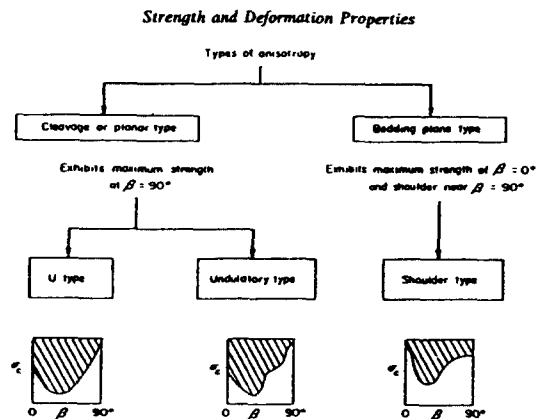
Strength and Deformation Properties

Types of anisotropy

Cleavage or planar type

Bedding plane type

Exhibits maximum strength at $\beta = 90°$

Exhibits maximum strength at $\beta = 0°$ and shoulder near $\beta = 90°$

U type

Undulatory type

Shoulder type

$\sigma_c$

0 $\beta$ 90°

$\sigma_c$

0 $\beta$ 90°

$\sigma_c$

0 $\beta$ 90°